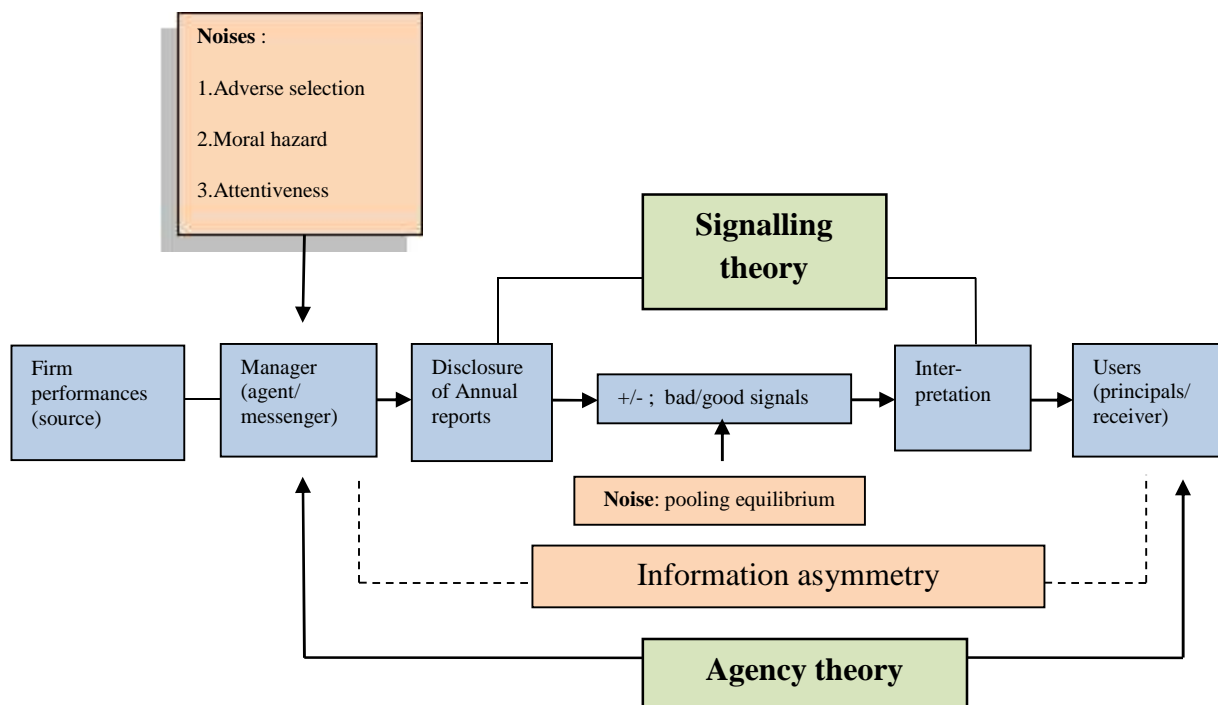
Noises :

1.Adverse selection

2.Moral hazard

3.Attentiveness

Signalling theory

Firm performances (source)

Manager (agent/ messenger)

Disclosure of Annual reports

+/- ; bad/good signals

Interpretation

Users (principals/ receiver)

Noise: pooling equilibrium

Information asymmetry

Agency theory